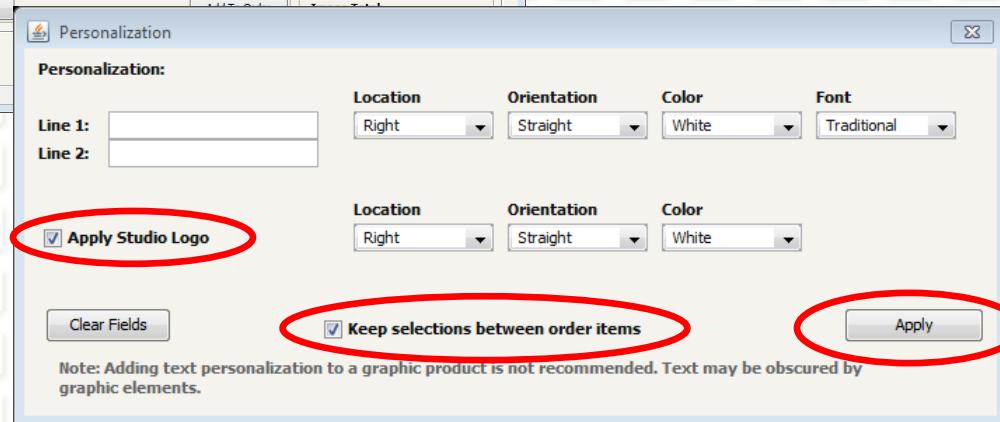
Personalization

Personalization:

Location
Orientation
Color
Font

Line 1:
Line 2:

Right
Straight
White
Traditional

Location
Orientation
Color

Apply Studio Logo

Right
Straight
White

Clear Fields

Keep selections between order items

Apply

Note: Adding text personalization to a graphic product is not recommended. Text may be obscured by graphic elements.